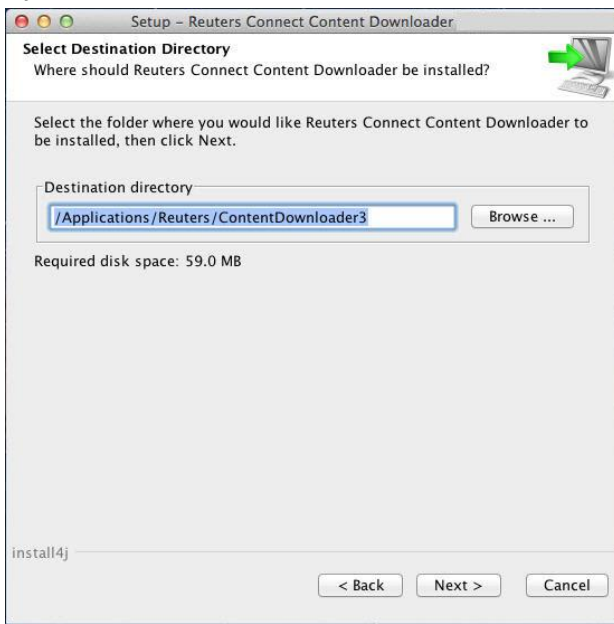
Setup - Reuters Connect Content Downloader

Select Destination Directory
Where should Reuters Connect Content Downloader be installed?

Select the folder where you would like Reuters Connect Content Downloader to be installed, then click Next.

Destination directory
/Applications/Reuters/ContentDownloader3
Browse ...

Required disk space: 59.0 MB

install4j

< Back
Next >
Cancel